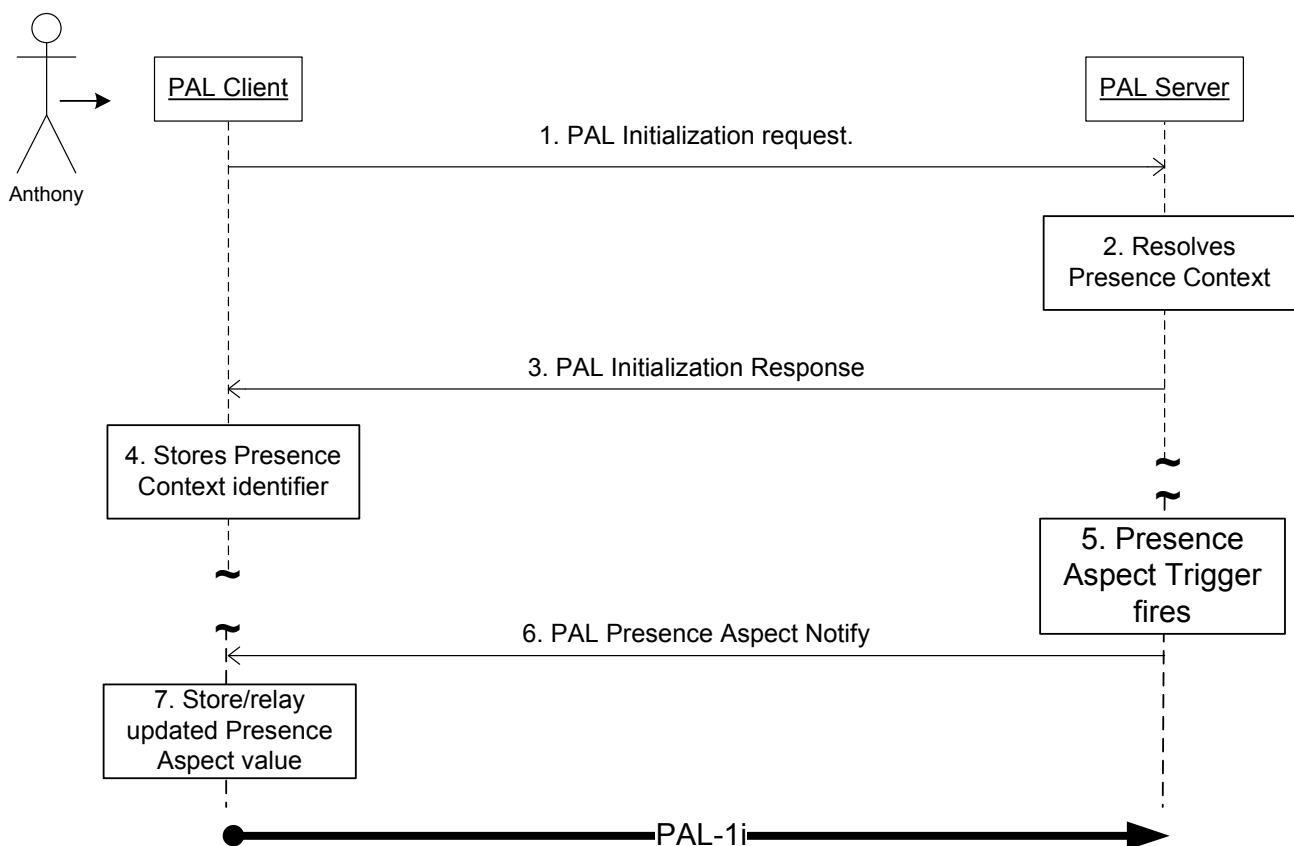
Anthony

PAL Client

PAL Server

1. PAL Initialization request.

2. Resolves Presence Context

3. PAL Initialization Response

4. Stores Presence Context identifier

5. Presence Aspect Trigger fires

6. PAL Presence Aspect Notify

7. Store/relay updated Presence Aspect value

PAL-1i